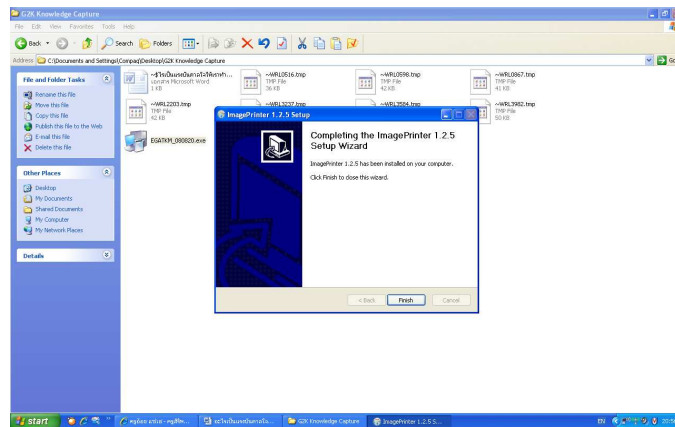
G2K Knowledge Capture

File Edit View Favorites Tools Help

Back Search Folders

Address C:\Documents and Settings\Compaq\Desktop\G2K Knowledge Capture Go

File and Folder Tasks

Rename this file
Move this file
Copy this file
Publish this file to the Web
E-mail this file
Delete this file

Other Places

Desktop
My Documents
Shared Documents
My Computer
My Network Places

Details

~$ระบบเป็นแรงบันดาลใจให้หาก... เอกสาร Microsoft Word 1 KB

~WRL0516.tmp TMP File 36 KB

~WRL0598.tmp TMP File 42 KB

~WRL0867.tmp TMP File 41 KB

~WRL2203.tmp TMP File 42 KB

~WRL3237.tmp

~WRL3504.tmp

~WRL3982.tmp TMP File 50 KB

EGATKM_080820.exe

ImagePrinter 1.2.5 Setup

Completing the ImagePrinter 1.2.5 Setup Wizard

ImagePrinter 1.2.5 has been installed on your computer.

Click Finish to close this wizard.

< Back Finish Cancel

start | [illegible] | ระบบเป็นแรงบันดาลใจ... | G2K Knowledge Capture | ImagePrinter 1.2.5 S... | EN 20:5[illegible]